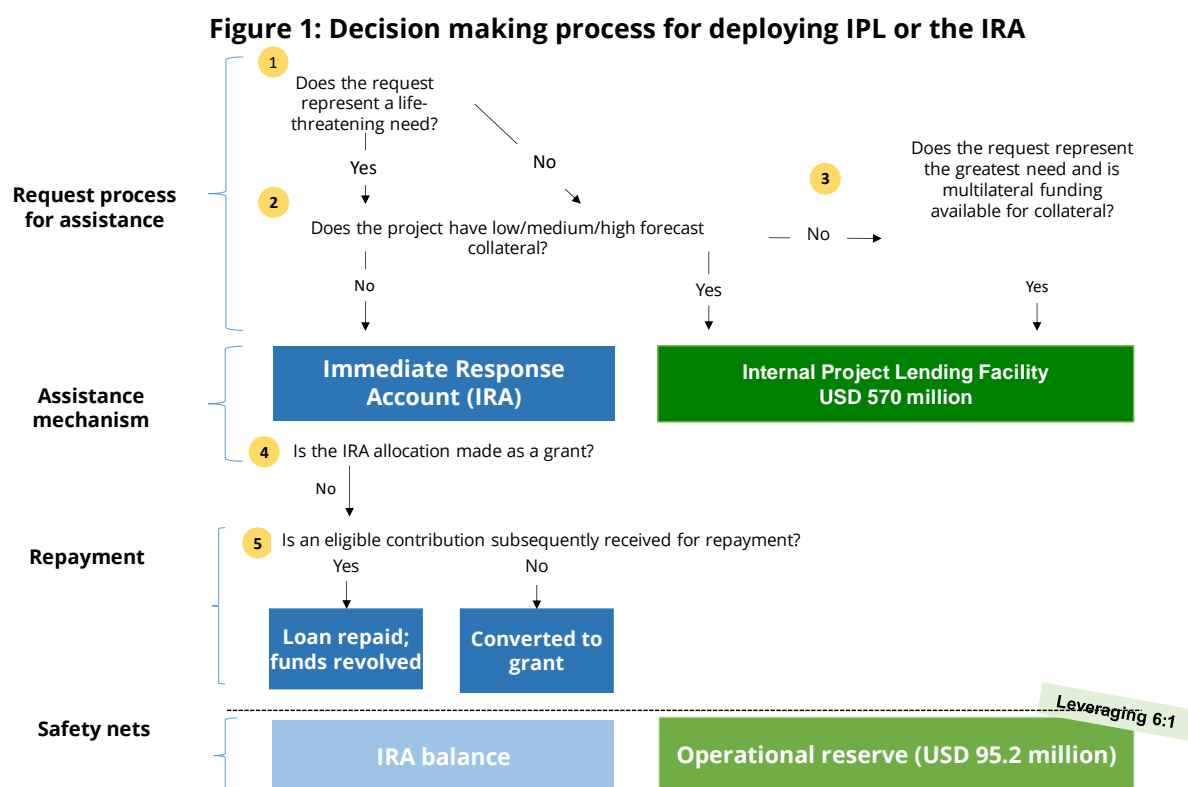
Figure 1: Decision making process for deploying IPL or the IRA

Request process for assistance

1 Does the request represent a life-threatening need?

Yes

No

2 Does the project have low/medium/high forecast collateral?

No

Yes

No

3 Does the request represent the greatest need and is multilateral funding available for collateral?

Yes

Assistance mechanism

Immediate Response Account (IRA)

Internal Project Lending Facility USD 570 million

4 Is the IRA allocation made as a grant?

No

Repayment

5 Is an eligible contribution subsequently received for repayment?

Yes

No

Loan repaid; funds revolved

Converted to grant

Leveraging 6:1

Safety nets

IRA balance

Operational reserve (USD 95.2 million)